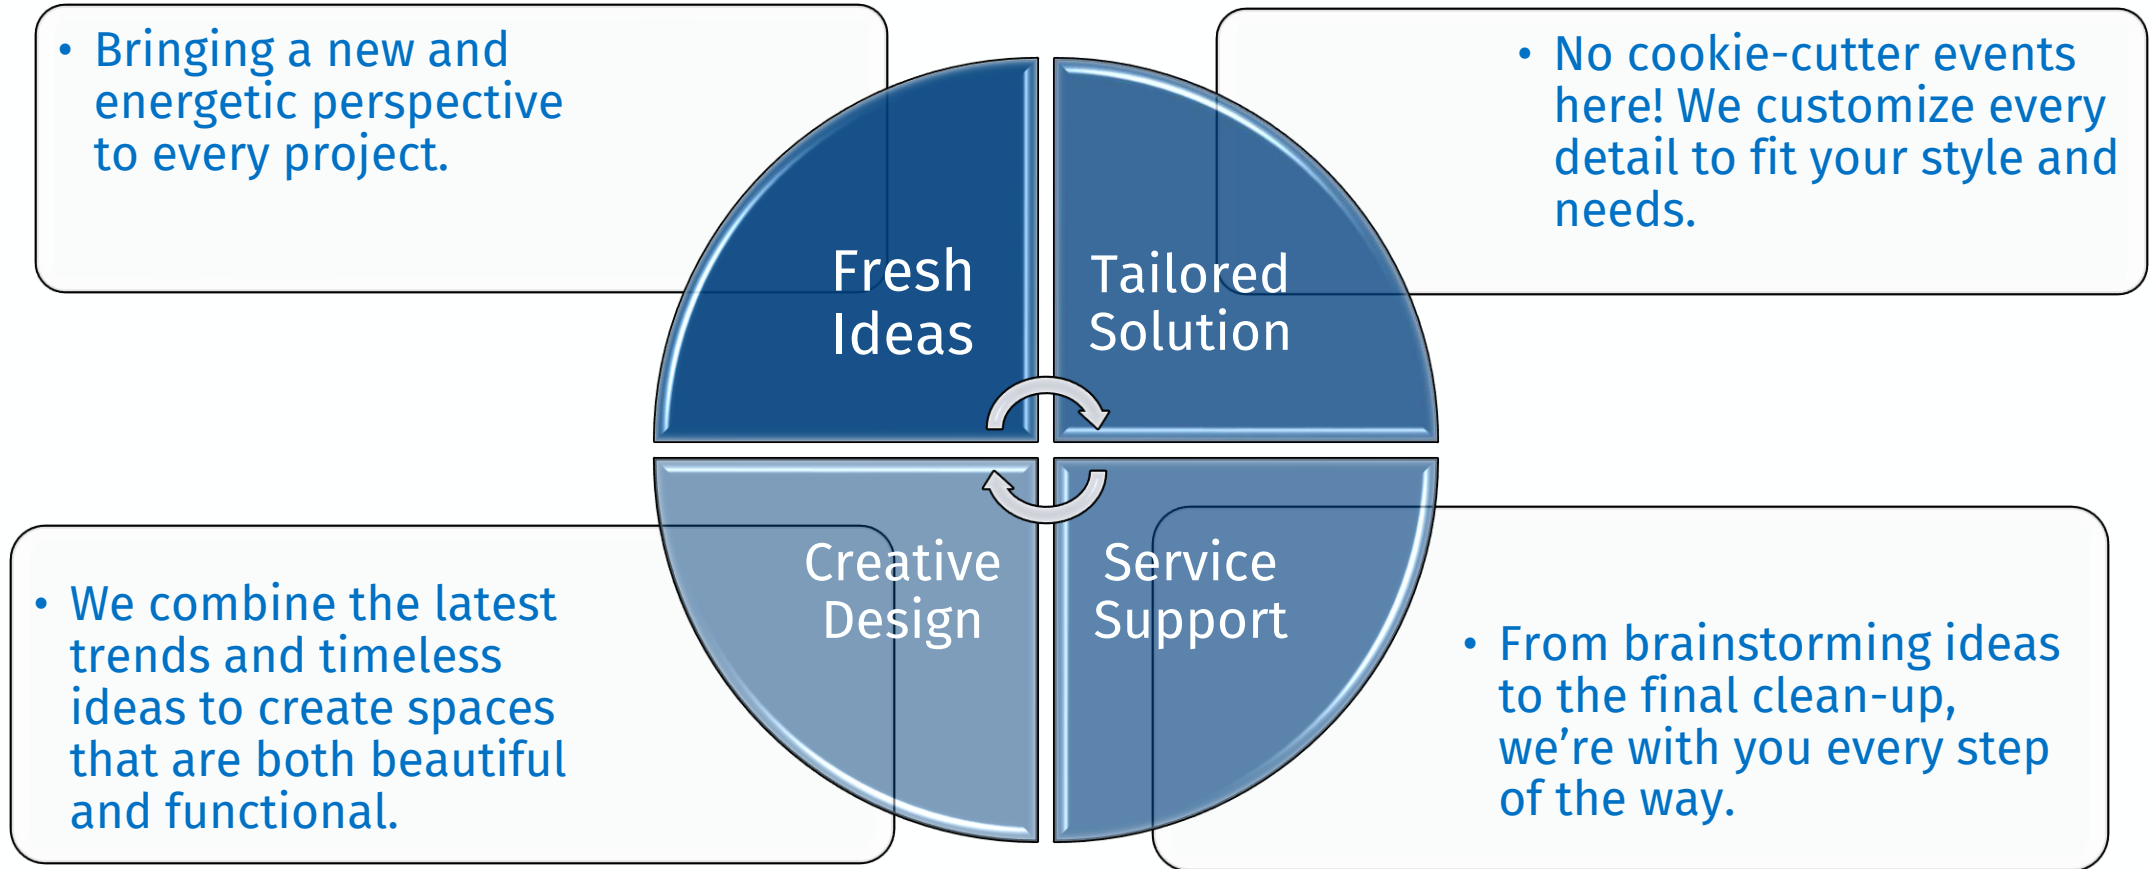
• Bringing a new and energetic perspective to every project.

Fresh Ideas

Tailored Solution

• No cookie-cutter events here! We customize every detail to fit your style and needs.

• We combine the latest trends and timeless ideas to create spaces that are both beautiful and functional.

Creative Design

Service Support

• From brainstorming ideas to the final clean-up, we’re with you every step of the way.